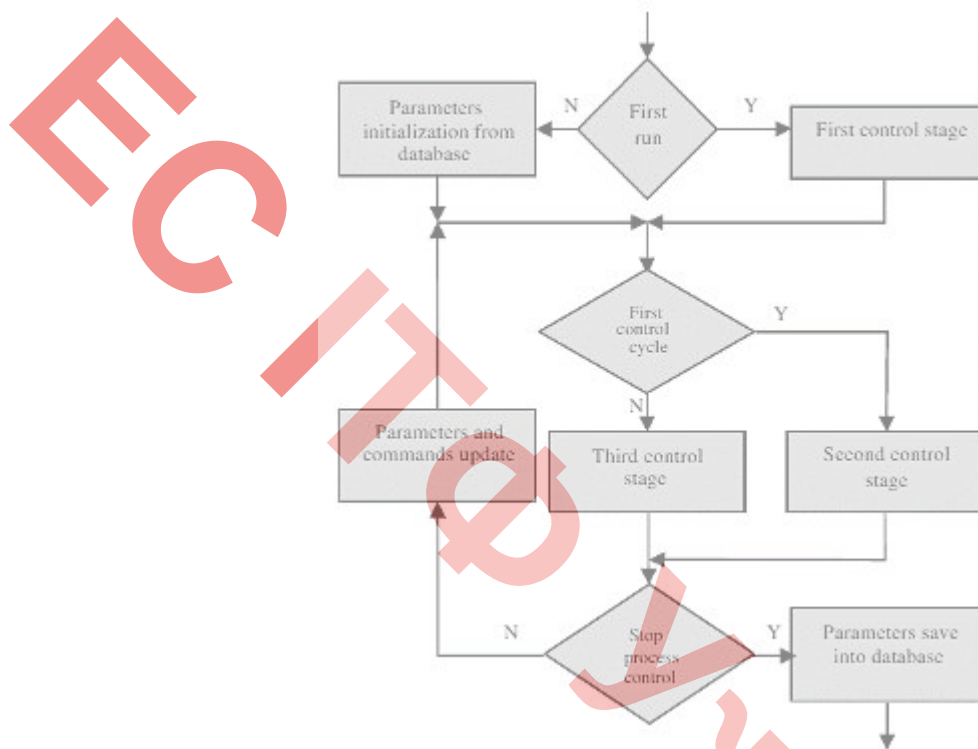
Parameters initialization from database

N

First run

Y

First control stage

First control cycle

Y

N

Parameters and commands update

Third control stage

Second control stage

N

Stop process control

Y

Parameters save into database

EC ITФ